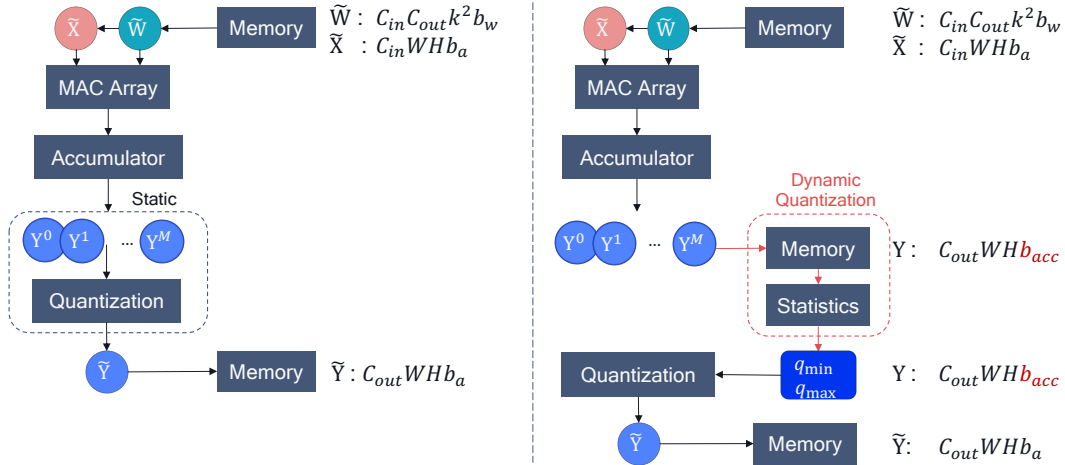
$\widetilde{X}$ $\widetilde{W}$ Memory

$\widetilde{W}$ : $C_{in}C_{out}k^2b_w$
$\widetilde{X}$ : $C_{in}WHb_a$

MAC Array

Accumulator

Static

$Y^0$ $Y^1$ ... $Y^M$

Quantization

$\widetilde{Y}$ Memory

$\widetilde{Y}$ : $C_{out}WHb_a$

$\widetilde{X}$ $\widetilde{W}$ Memory

$\widetilde{W}$ : $C_{in}C_{out}k^2b_w$
$\widetilde{X}$ : $C_{in}WHb_a$

MAC Array

Accumulator

Dynamic Quantization

$Y^0$ $Y^1$ ... $Y^M$

Memory

Y : $C_{out}WHb_{acc}$

Statistics

Quantization

$q_{\min}$
$q_{\max}$

Y : $C_{out}WHb_{acc}$

$\widetilde{Y}$ Memory

$\widetilde{Y}$: $C_{out}WHb_a$